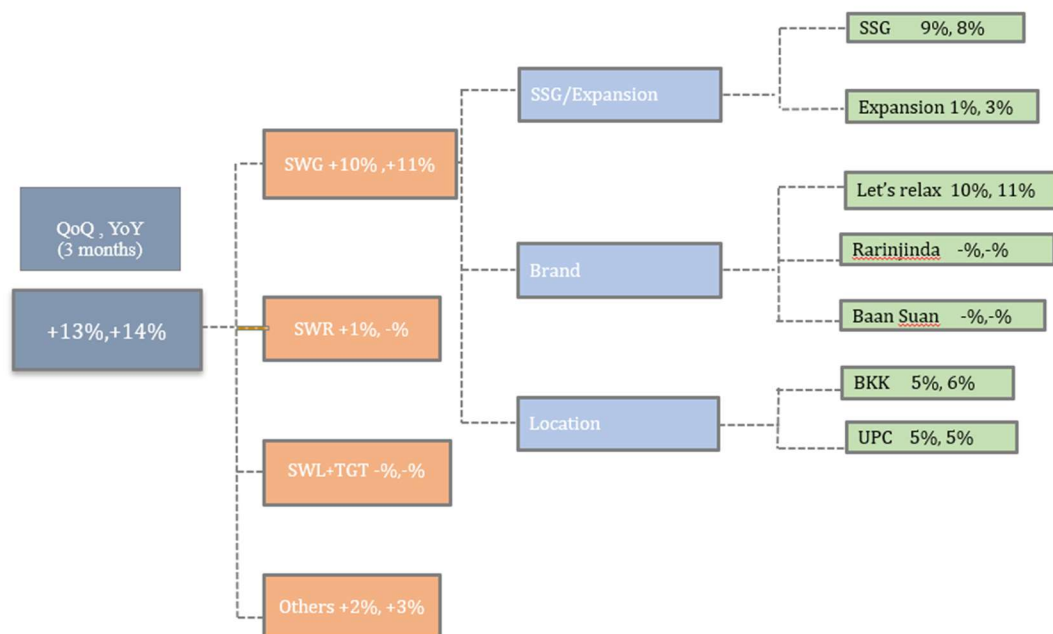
QoQ , YoY
(3 months)

+13%,+14%

SWG +10% ,+11%

SWR +1%, -%

SWL+TGT -%,-%

Others +2%, +3%

SSG/Expansion

Brand

Location

SSG 9%, 8%

Expansion 1%, 3%

Let's relax 10%, 11%

Rarinjinda -%,-%

Baan Suan -%,-%

BKK 5%, 6%

UPC 5%, 5%